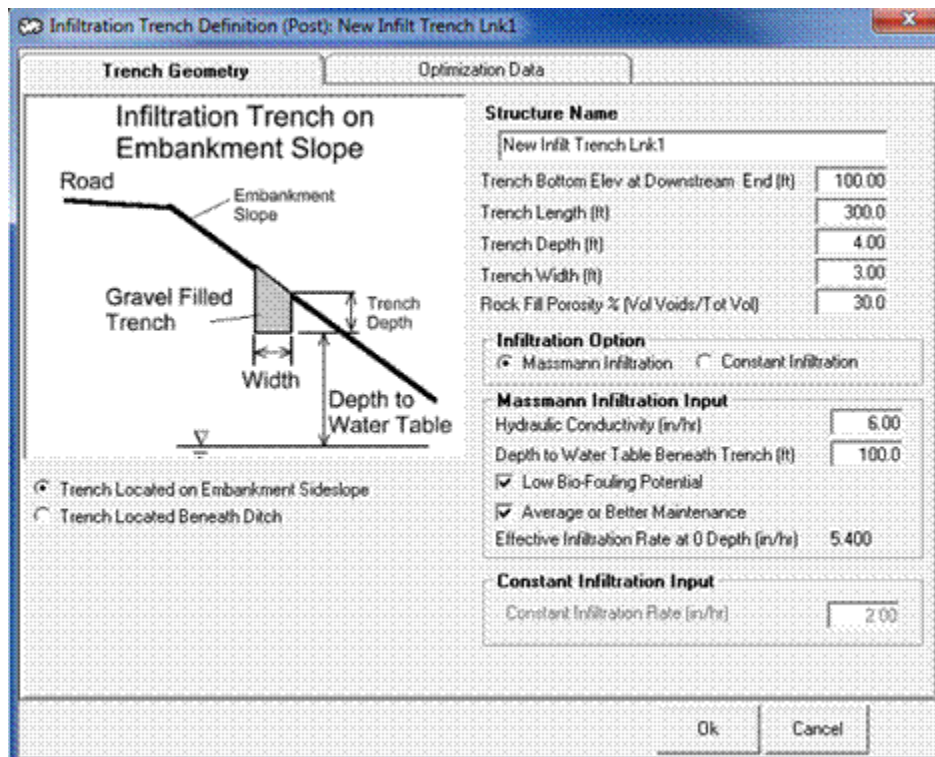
Infiltration Trench Definition (Post): New Infilt Trench Lnk1

Trench Geometry

Optimization Data

Infiltration Trench on Embankment Slope

Road

Embankment Slope

Gravel Filled Trench

Trench Depth

Width

Depth to Water Table

Trench Located on Embankment Sideslope

Trench Located Beneath Ditch

Structure Name

New Infilt Trench Lnk1

Trench Bottom Elev at Downstream End (ft) 100.00

Trench Length (ft) 300.0

Trench Depth (ft) 4.00

Trench Width (ft) 3.00

Rock Fill Porosity % (Vol Voids/Tot Vol) 30.0

Infiltration Option

Massmann Infiltration

Constant Infiltration

Massmann Infiltration Input

Hydraulic Conductivity (in/hr) 6.00

Depth to Water Table Beneath Trench (ft) 100.0

Low Bio-Fouling Potential

Average or Better Maintenance

Effective Infiltration Rate at 0 Depth (in/hr) 5.400

Constant Infiltration Input

Constant Infiltration Rate (in/hr) 2.00

Ok

Cancel